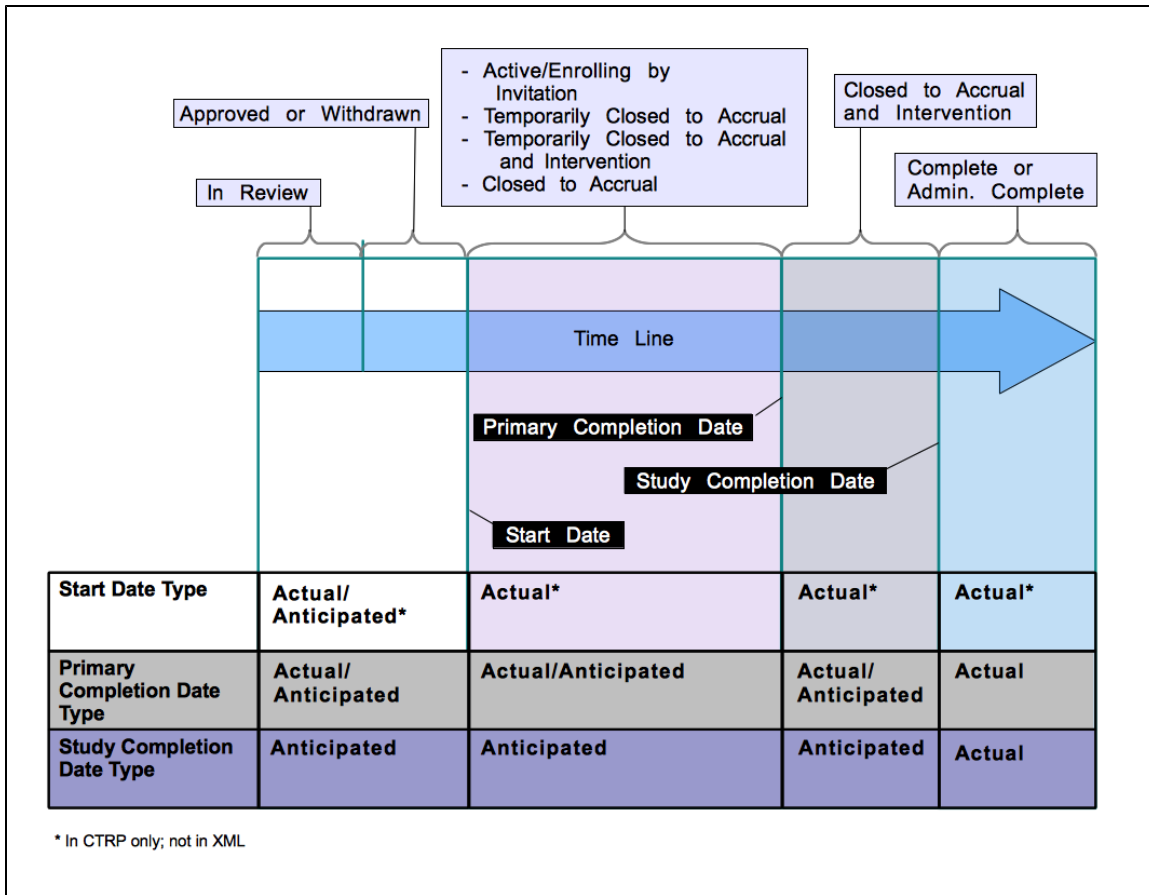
In Review

Approved or Withdrawn

- Active/Enrolling by Invitation
- Temporarily Closed to Accrual
- Temporarily Closed to Accrual and Intervention
- Closed to Accrual

Closed to Accrual and Intervention

Complete or Admin. Complete

Time Line

Primary Completion Date

Study Completion Date

Start Date

| Start Date Type | Actual/ Anticipated* | Actual* | Actual* | Actual* |
|---|---|---|---|---|
| Primary Completion Date Type | Actual/ Anticipated | Actual/Anticipated | Actual/ Anticipated | Actual |
| Study Completion Date Type | Anticipated | Anticipated | Anticipated | Actual |

* In CTRP only; not in XML